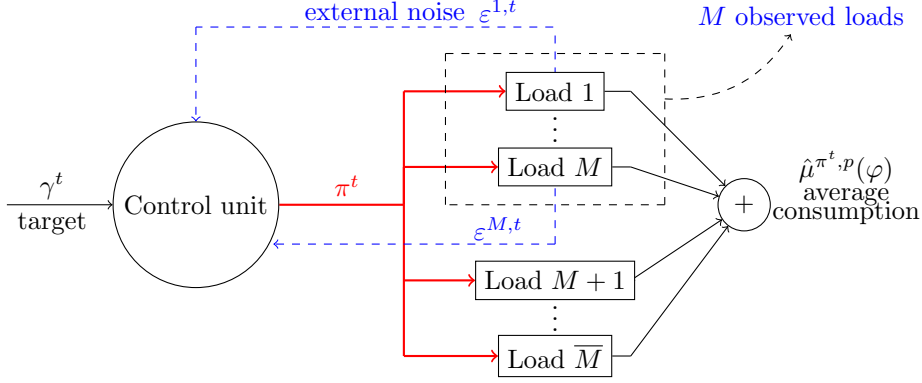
external noise $\varepsilon^{1,t}$

$M$ observed loads

$\gamma^t$
target

Control unit

$\pi^t$

Load 1
$\vdots$
Load $M$

$\varepsilon^{M,t}$

Load $M+1$
$\vdots$
Load $\overline{M}$

$+$

$\hat{\mu}^{\pi^t,p}(\varphi)$
average
consumption